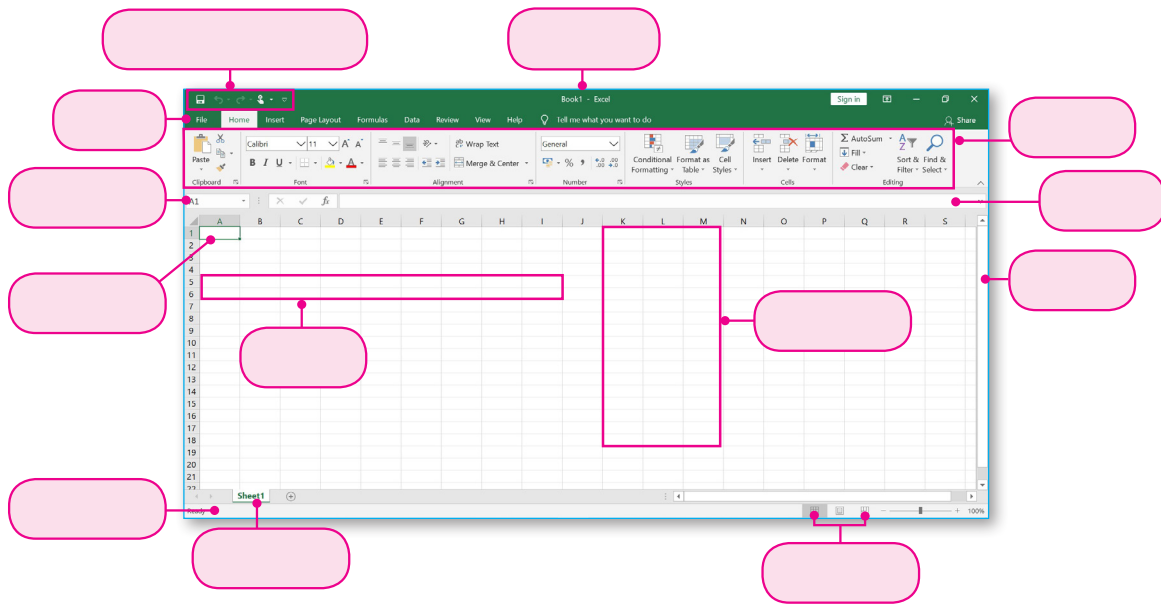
Book1 - Excel

Sign in

Share

File Home Insert Page Layout Formulas Data Review View Help Tell me what you want to do

Paste

Clipboard

Calibri 11 A A

B I U

Font

Wrap Text

Merge & Center

Alignment

General

% ,

Number

Conditional Formatting

Format as Table

Cell Styles

Styles

Insert Delete Format

Cells

AutoSum

Fill

Clear

Sort & Filter

Find & Select

Editing

A1

fx

| | A | B | C | D | E | F | G | H | I | J | K | L | M | N | O | P | Q | R | S |
|---|---|---|---|---|---|---|---|---|---|---|---|---|---|---|---|---|---|---|---|
| 1 | | | | | | | | | | | | | | | | | | | |
| 2 | | | | | | | | | | | | | | | | | | | |
| 3 | | | | | | | | | | | | | | | | | | | |
| 4 | | | | | | | | | | | | | | | | | | | |
| 5 | | | | | | | | | | | | | | | | | | | |
| 6 | | | | | | | | | | | | | | | | | | | |
| 7 | | | | | | | | | | | | | | | | | | | |
| 8 | | | | | | | | | | | | | | | | | | | |
| 9 | | | | | | | | | | | | | | | | | | | |
| 10 | | | | | | | | | | | | | | | | | | | |
| 11 | | | | | | | | | | | | | | | | | | | |
| 12 | | | | | | | | | | | | | | | | | | | |
| 13 | | | | | | | | | | | | | | | | | | | |
| 14 | | | | | | | | | | | | | | | | | | | |
| 15 | | | | | | | | | | | | | | | | | | | |
| 16 | | | | | | | | | | | | | | | | | | | |
| 17 | | | | | | | | | | | | | | | | | | | |
| 18 | | | | | | | | | | | | | | | | | | | |
| 19 | | | | | | | | | | | | | | | | | | | |
| 20 | | | | | | | | | | | | | | | | | | | |
| 21 | | | | | | | | | | | | | | | | | | | |

Sheet1

Ready

100%